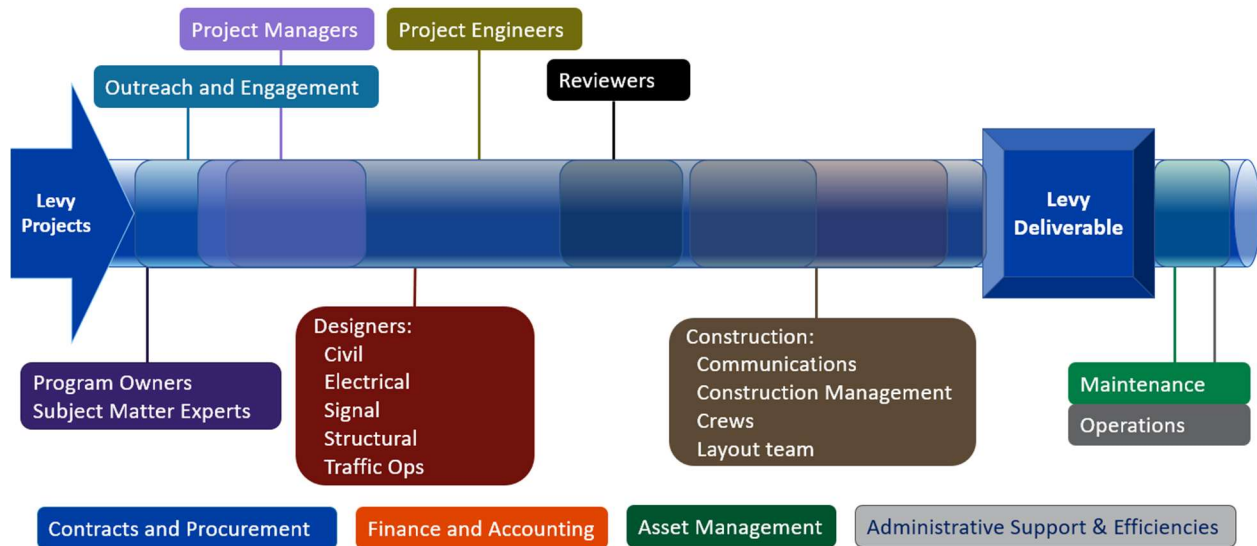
Project Managers
Project Engineers
Outreach and Engagement
Reviewers

Levy Projects

Levy Deliverable

Program Owners
Subject Matter Experts

Designers:
Civil
Electrical
Signal
Structural
Traffic Ops

Construction:
Communications
Construction Management
Crews
Layout team

Maintenance
Operations

Contracts and Procurement
Finance and Accounting
Asset Management
Administrative Support & Efficiencies